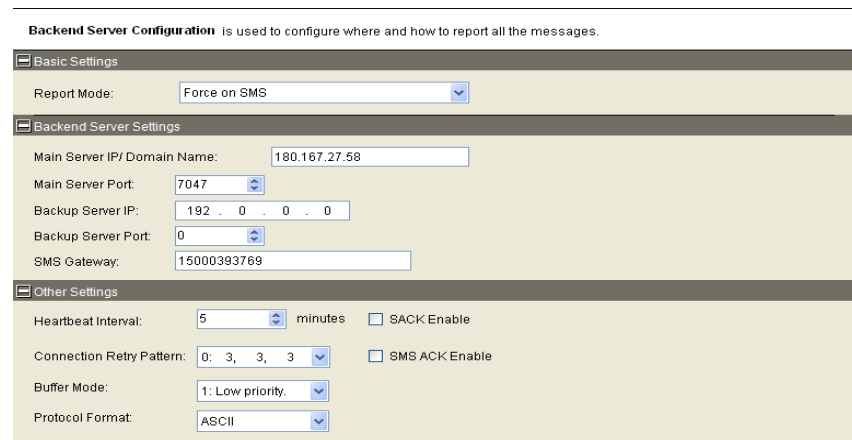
**Backend Server Configuration** is used to configure where and how to report all the messages.

Basic Settings

Report Mode: Force on SMS

Backend Server Settings

Main Server IP/ Domain Name: 180.167.27.58

Main Server Port: 7047

Backup Server IP: 192 . 0 . 0 . 0

Backup Server Port: 0

SMS Gateway: 15000393769

Other Settings

Heartbeat Interval: 5 minutes SACK Enable

Connection Retry Pattern: 0: 3, 3, 3 SMS ACK Enable

Buffer Mode: 1: Low priority.

Protocol Format: ASCII